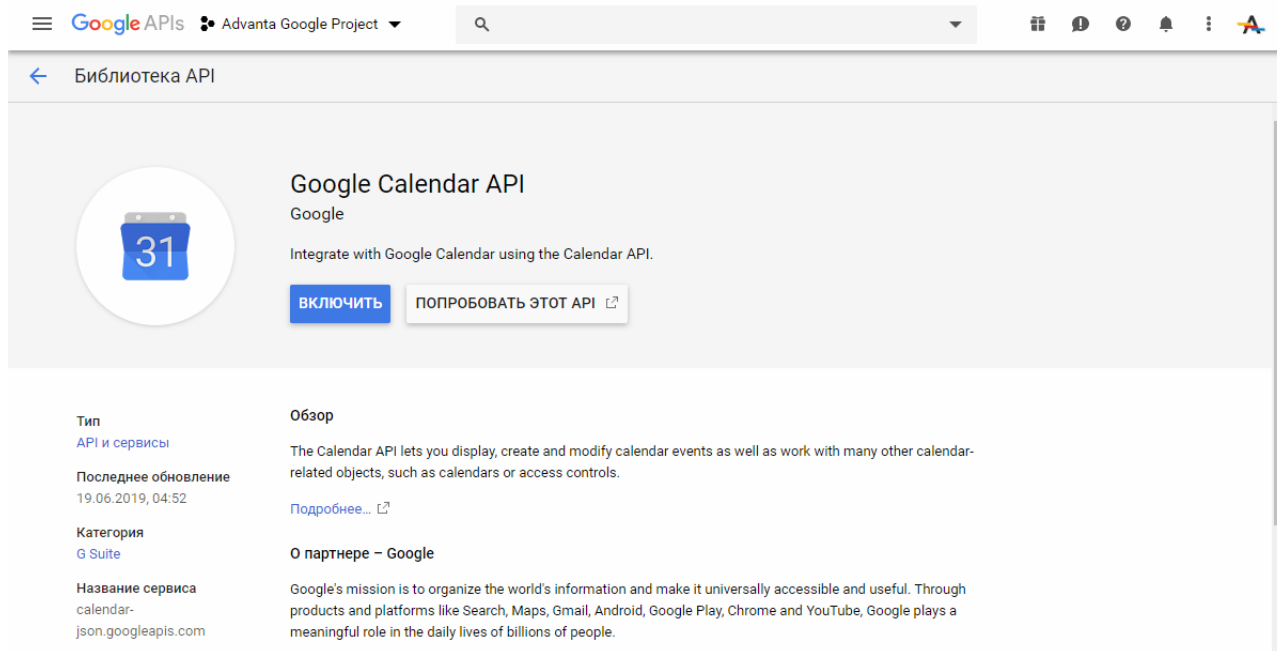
Google APIs Advanta Google Project

Библиотека API

31

Google Calendar API

Google

Integrate with Google Calendar using the Calendar API.

ВКЛЮЧИТЬ

ПОПРОБОВАТЬ ЭТОТ API

Тип
API и сервисы

Последнее обновление
19.06.2019, 04:52

Категория
G Suite

Название сервиса
calendar-json.googleapis.com

Обзор

The Calendar API lets you display, create and modify calendar events as well as work with many other calendar-related objects, such as calendars or access controls.

Подробнее...

О партнере – Google

Google's mission is to organize the world's information and make it universally accessible and useful. Through products and platforms like Search, Maps, Gmail, Android, Google Play, Chrome and YouTube, Google plays a meaningful role in the daily lives of billions of people.